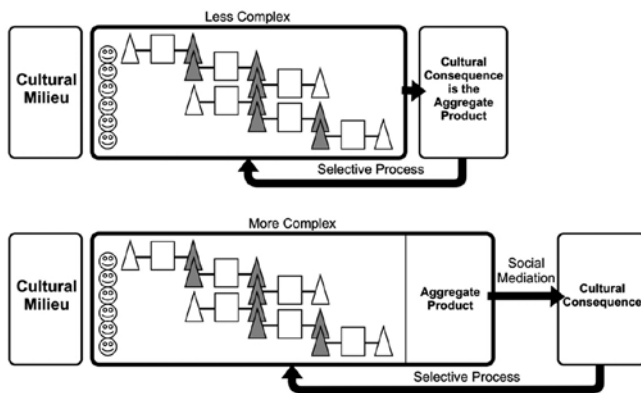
Less Complex

Cultural Milieu

Cultural Consequence is the Aggregate Product

Selective Process

More Complex

Cultural Milieu

Aggregate Product

Social Mediation

Cultural Consequence

Selective Process